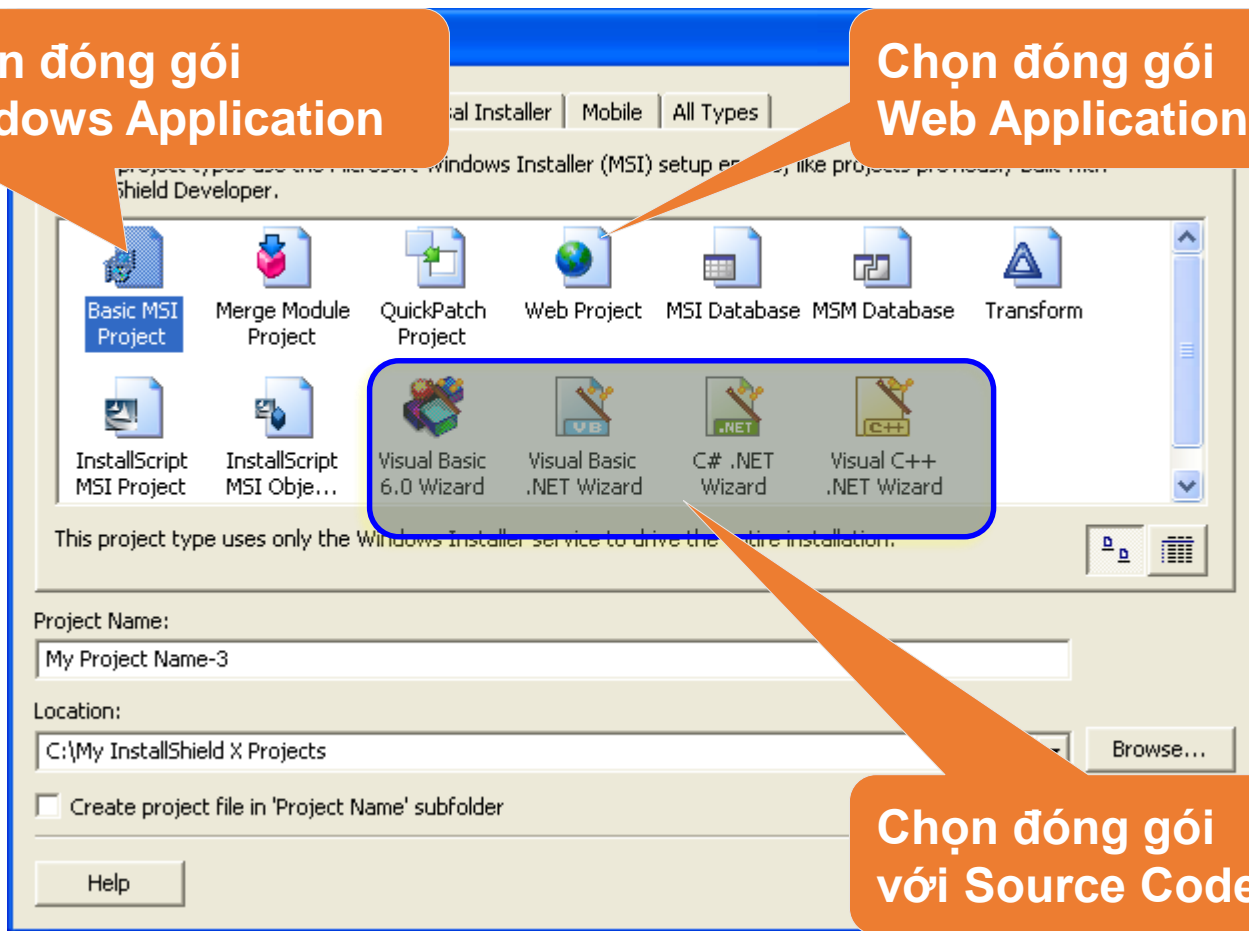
n đóng gói
dows Application

sal Installer | Mobile | All Types

Chọn đóng gói
Web Application

project types use the Microsoft Windows Installer (MSI) setup engine, like projects previously built with Shield Developer.

Basic MSI Project
Merge Module Project
QuickPatch Project
Web Project
MSI Database
MSM Database
Transform
InstallScript MSI Project
InstallScript MSI Obje...
Visual Basic 6.0 Wizard
Visual Basic .NET Wizard
C# .NET Wizard
Visual C++ .NET Wizard

This project type uses only the Windows Installer service to drive the entire installation.

Project Name:
My Project Name-3
Location:
C:\My InstallShield X Projects
Browse...
Create project file in 'Project Name' subfolder
Help

Chọn đóng gói
với Source Code